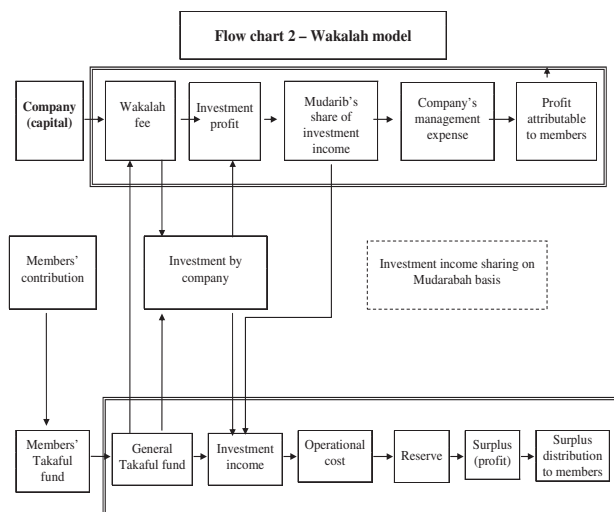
Flow chart 2 – Wakalah model

Company (capital)

Wakalah fee

Investment profit

Mudarib's share of investment income

Company's management expense

Profit attributable to members

Members' contribution

Investment by company

Investment income sharing on Mudarabah basis

Members' Takaful fund

General Takaful fund

Investment income

Operational cost

Reserve

Surplus (profit)

Surplus distribution to members